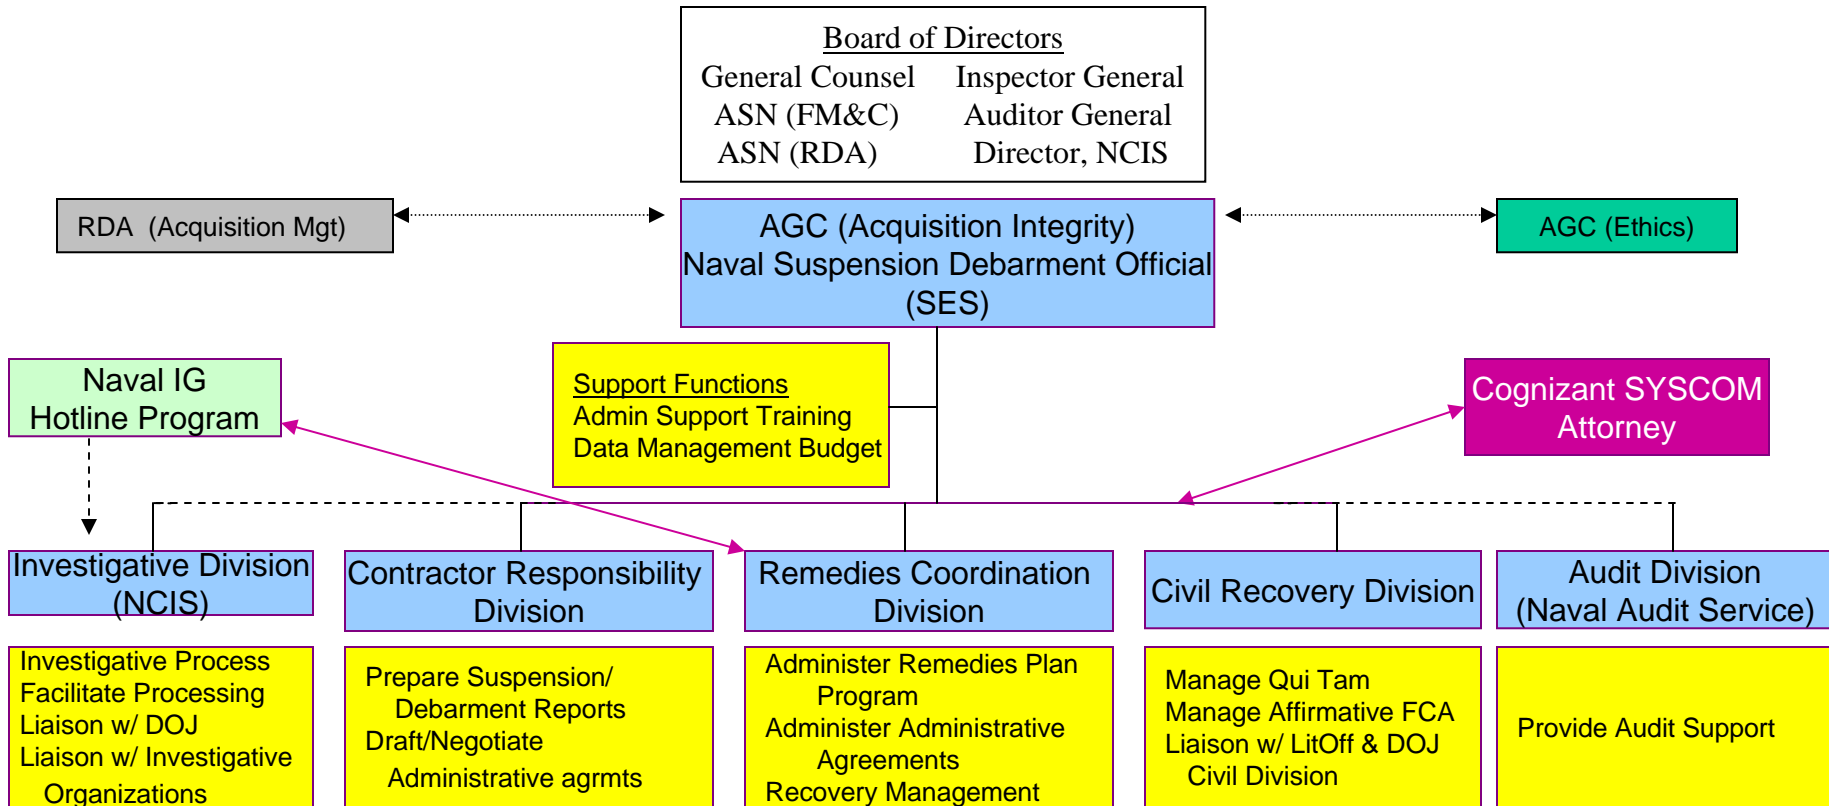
Board of Directors
General Counsel
ASN (FM&C)
ASN (RDA)
Inspector General
Auditor General
Director, NCIS

RDA (Acquisition Mgt)

AGC (Acquisition Integrity)
Naval Suspension Debarment Official
(SES)

AGC (Ethics)

Naval IG
Hotline Program

Support Functions
Admin Support Training
Data Management Budget

Cognizant SYSCOM
Attorney

Investigative Division
(NCIS)

Investigative Process
Facilitate Processing
Liaison w/ DOJ
Liaison w/ Investigative
Organizations

Contractor Responsibility
Division

Prepare Suspension/
Debarment Reports
Draft/Negotiate
Administrative agrmts

Remedies Coordination
Division

Administer Remedies Plan
Program
Administer Administrative
Agreements
Recovery Management

Civil Recovery Division

Manage Qui Tam
Manage Affirmative FCA
Liaison w/ LitOff & DOJ
Civil Division

Audit Division
(Naval Audit Service)

Provide Audit Support